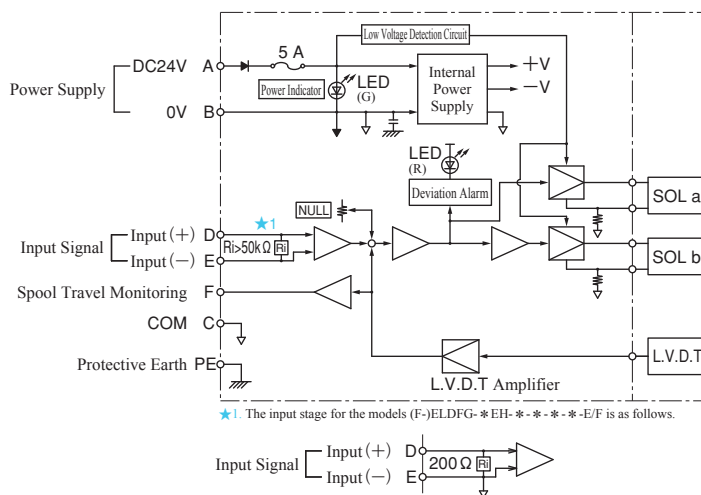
Low Voltage Detection Circuit

Power Supply
DC24V A
0V B
5 A
Power Indicator
LED
(G)
Internal Power Supply
+V
−V

LED
(R)
Deviation Alarm
NULL
★1
Input Signal
Input (+) D
Input (−) E
Ri>50k Ω
Ri
SOL a
SOL b

Spool Travel Monitoring F
COM C
Protective Earth PE
L.V.D.T Amplifier
L.V.D.T

★1. The input stage for the models (F-)ELDFG-＊EH-＊-＊-＊-＊-E/F is as follows.

Input Signal
Input (+) D
Input (−) E
200 Ω
Ri